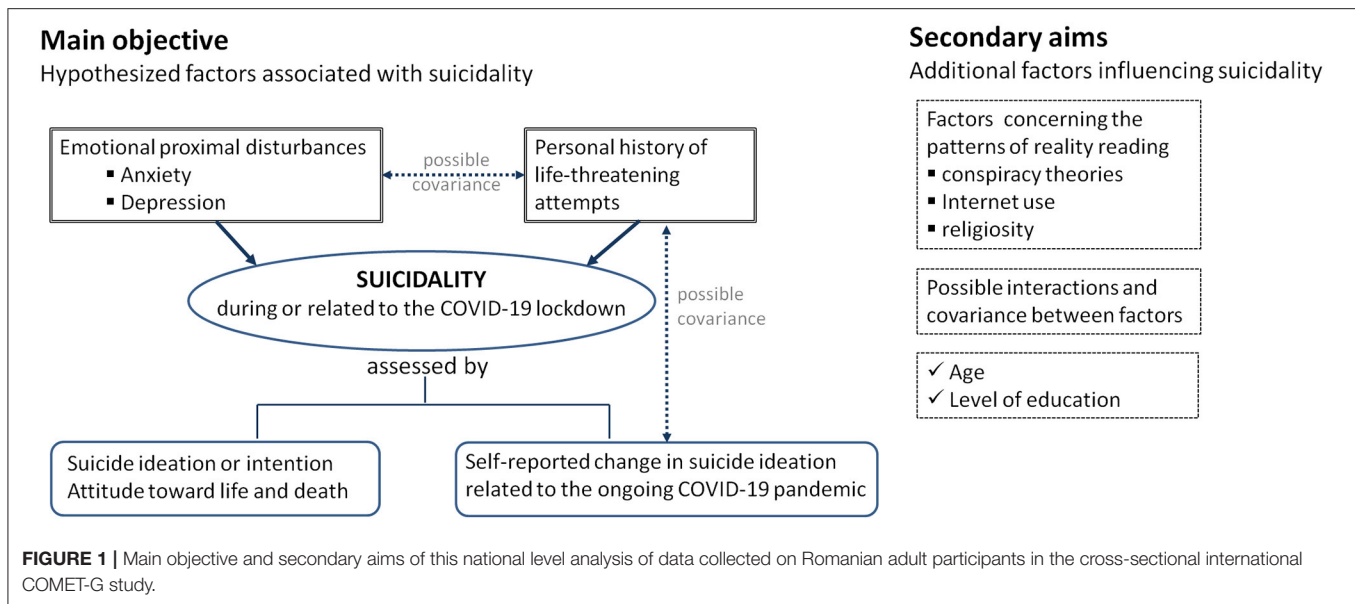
Main objective
Hypothesized factors associated with suicidality

Emotional proximal disturbances
▪ Anxiety
▪ Depression

possible covariance

Personal history of life-threatening attempts

SUICIDALITY
during or related to the COVID-19 lockdown

possible covariance

assessed by

Suicide ideation or intention
Attitude toward life and death

Self-reported change in suicide ideation related to the ongoing COVID-19 pandemic

Secondary aims
Additional factors influencing suicidality

Factors concerning the patterns of reality reading
▪ conspiracy theories
▪ Internet use
▪ religiosity

Possible interactions and covariance between factors

✓ Age
✓ Level of education

FIGURE 1 | Main objective and secondary aims of this national level analysis of data collected on Romanian adult participants in the cross-sectional international COMET-G study.